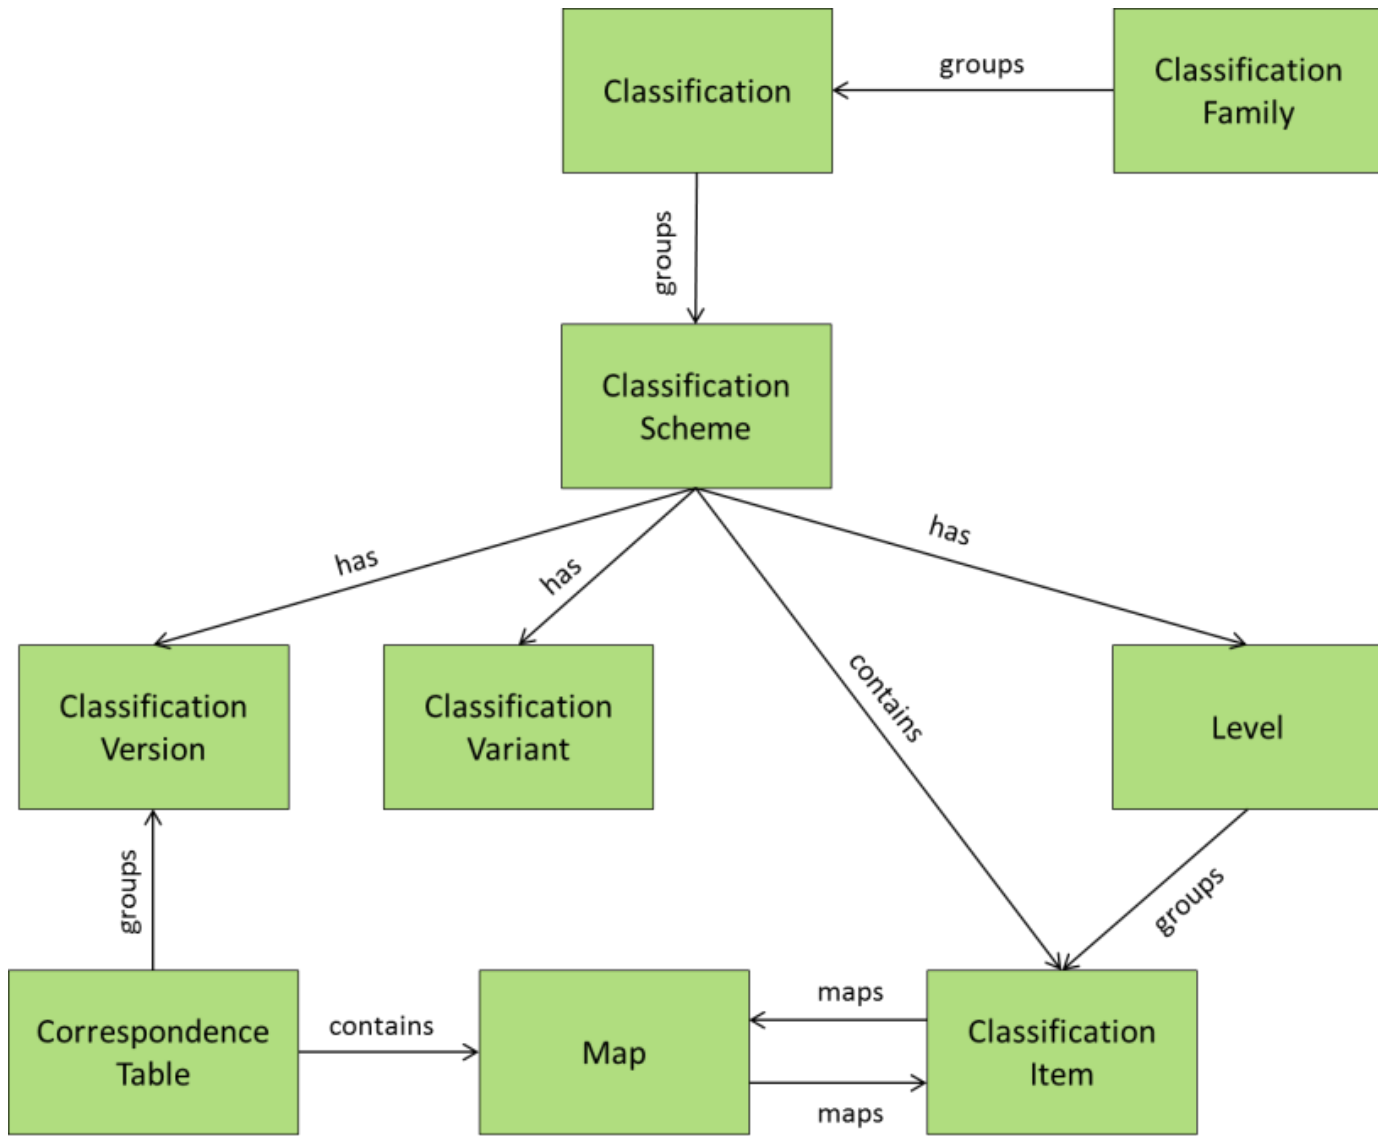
Classification

groups

Classification Family

groups

Classification Scheme

has

has

contains

has

Classification Version

Classification Variant

Level

groups

groups

Correspondence Table

contains

Map

maps

maps

Classification Item